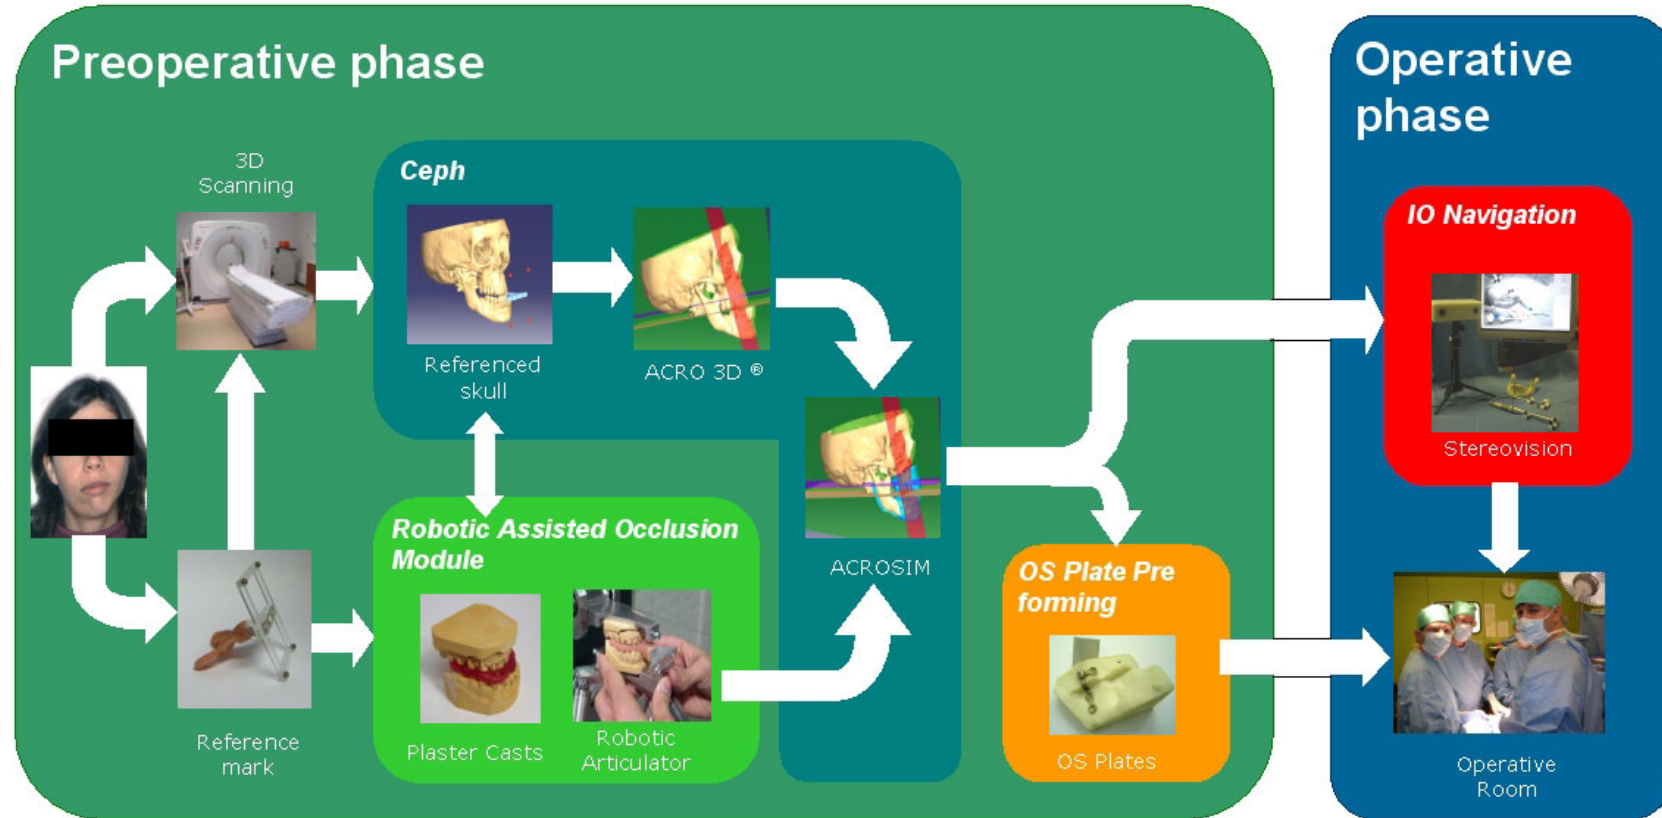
Preoperative phase

3D Scanning

Ceph

Referenced skull

ACRO 3D ®

ACROSIM

Robotic Assisted Occlusion Module

Plaster Casts

Robotic Articulator

Reference mark

OS Plate Pre forming

OS Plates

Operative phase

IO Navigation

Stereovision

Operative Room